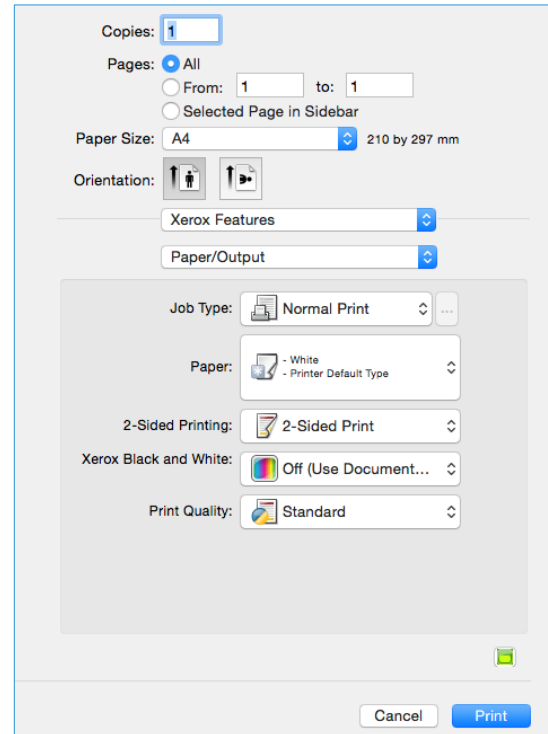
Copies: 1

Pages: All
From: 1 to: 1
Selected Page in Sidebar

Paper Size: A4 210 by 297 mm

Orientation:

Xerox Features

Paper/Output

Job Type: Normal Print ...

Paper: - White
- Printer Default Type

2-Sided Printing: 2-Sided Print

Xerox Black and White: Off (Use Document...

Print Quality: Standard

Cancel Print